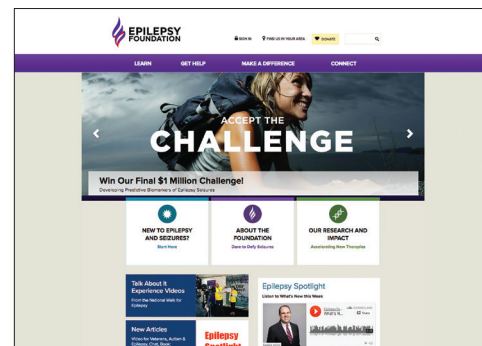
EPILEPSY FOUNDATION

SIGN IN FIND US IN YOUR AREA DONATE

LEARN GET HELP MAKE A DIFFERENCE CONNECT

ACCEPT THE CHALLENGE

Win Our Final $1 Million Challenge!

Developing Predictive Biomarkers of Epilepsy Seizures

NEW TO EPILEPSY AND SEIZURES?
Start Here

ABOUT THE FOUNDATION
Dare to Defy Seizures

OUR RESEARCH AND IMPACT
Accelerating New Therapies

Talk About It Experience Videos
From the National Walk for Epilepsy

New Articles
Video for Maleriors, Autism & Epilepsy, Chat, Book

Epilepsy Spotlight

Epilepsy Spotlight
Listen to What's New this Week

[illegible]